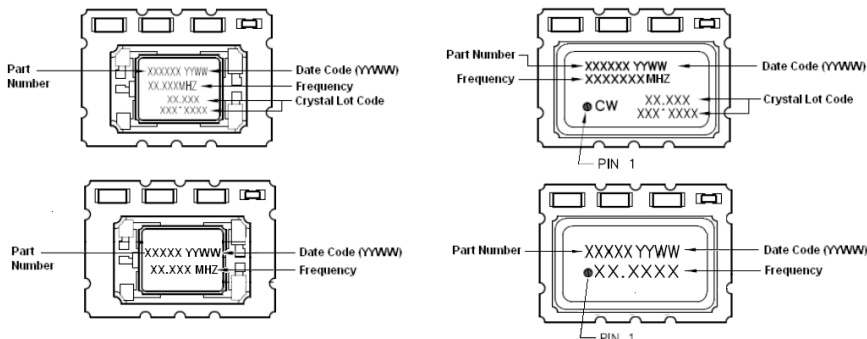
Part Number

XXXXXX YYWW
XX.XXXMHZ
XX.XXX
XXX-XXXX

Date Code (YYWW)
Frequency
Crystal Lot Code

Part Number
Frequency

XXXXXX YYWW
XXXXXXXMHZ
CW
XX.XXX
XXX-XXXX

Date Code (YYWW)
Crystal Lot Code

PIN 1

Part Number

XXXXX YYWW
XX.XXX MHZ

Date Code (YYWW)
Frequency

Part Number

XXXXX YYWW
XX.XXXX

Date Code (YYWW)
Frequency

PIN 1